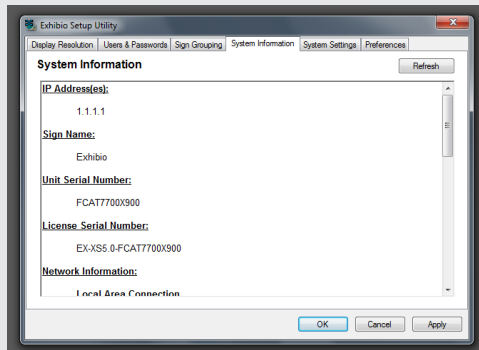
Exhibio Setup Utility

Display Resolution | Users & Passwords | Sign Grouping | System Information | System Settings | Preferences

System Information

Refresh

IP Address(es):

1.1.1.1

Sign Name:

Exhibio

Unit Serial Number:

FCAT7700X900

License Serial Number:

EX-XS5.0-FCAT7700X900

Network Information:

Local Area Connection

OK | Cancel | Apply